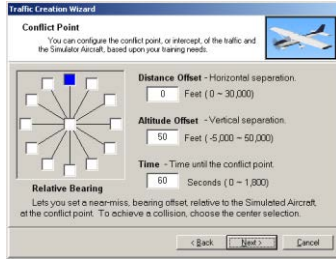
Traffic Creation Wizard

Conflict Point

You can configure the conflict point, or intercept, of the traffic and the Simulator Aircraft, based upon your training needs.

Distance Offset - Horizontal separation.

0 Feet ( 0 ~ 30,000)

Altitude Offset - Vertical separation.

50 Feet ( -5,000 ~ 50,000)

Time - Time until the conflict point.

60 Seconds ( 0 ~ 1,800)

Relative Bearing

Lets you set a near-miss, bearing offset, relative to the Simulated Aircraft, at the conflict point. To achieve a collision, choose the center selection.

< Back Next > Cancel